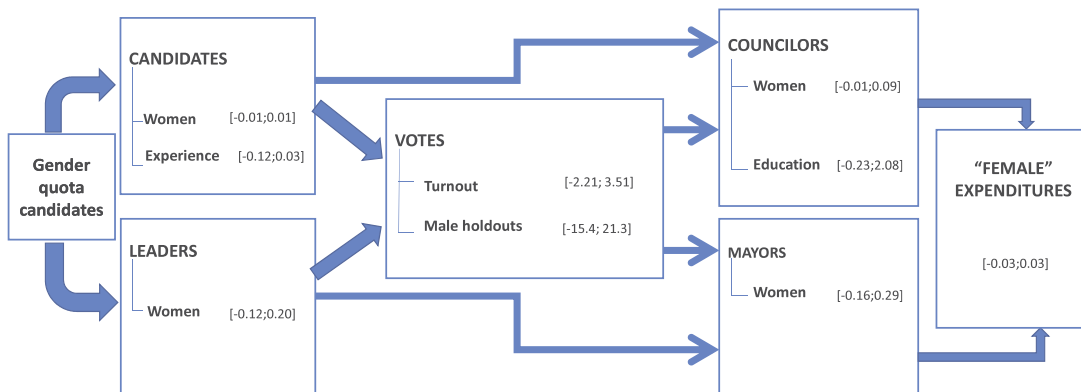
Gender quota candidates

CANDIDATES
Women [-0.01;0.01]
Experience [-0.12;0.03]

LEADERS
Women [-0.12;0.20]

VOTES
Turnout [-2.21; 3.51]
Male holdouts [-15.4; 21.3]

COUNCILORS
Women [-0.01;0.09]
Education [-0.23;2.08]

MAYORS
Women [-0.16;0.29]

"FEMALE" EXPENDITURES
[-0.03;0.03]